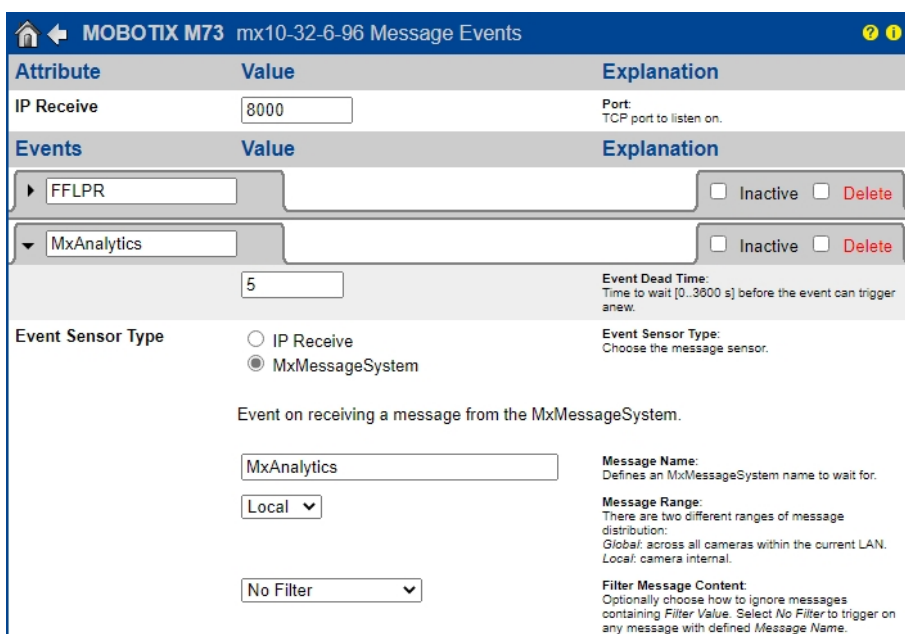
MOBOTIX M73 mx10-32-6-96 Message Events

| Attribute | Value | Explanation |
|---|---|---|
| IP Receive | 8000 | Port: TCP port to listen on. |

| Events | Value | Explanation |
|---|---|---|

FFLPR
Inactive Delete

MxAnalytics
Inactive Delete

5
Event Dead Time: Time to wait [0..3600 s] before the event can trigger anew.

Event Sensor Type
IP Receive
MxMessageSystem
Event Sensor Type: Choose the message sensor.

Event on receiving a message from the MxMessageSystem.

MxAnalytics
Message Name: Defines an MxMessageSystem name to wait for.

Local
Message Range: There are two different ranges of message distribution: Global: across all cameras within the current LAN. Local: camera internal.

No Filter
Filter Message Content: Optionally choose how to ignore messages containing Filter Value. Select No Filter to trigger on any message with defined Message Name.